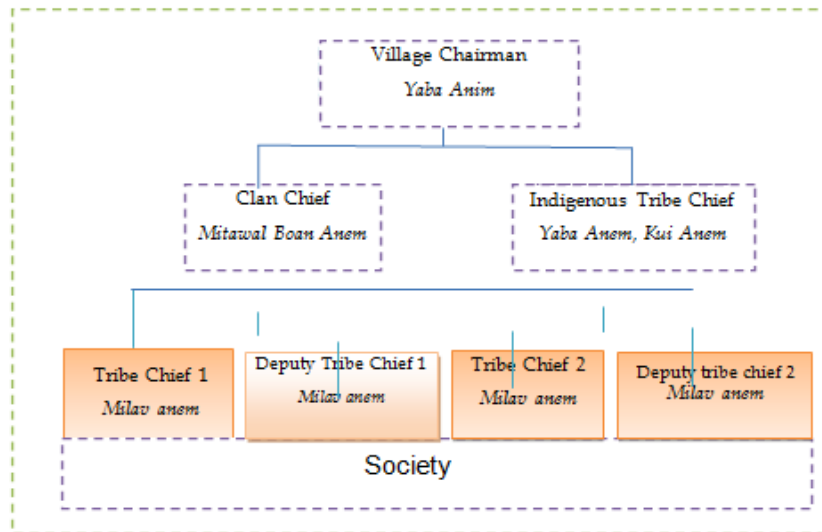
Village Chairman
Yaba Anim

Clan Chief
Mitawal Boan Anem

Indigenous Tribe Chief
Yaba Anem, Kui Anem

Tribe Chief 1
Milav anem

Deputy Tribe Chief 1
Milav anem

Tribe Chief 2
Milav anem

Deputy tribe chief 2
Milav anem

Society